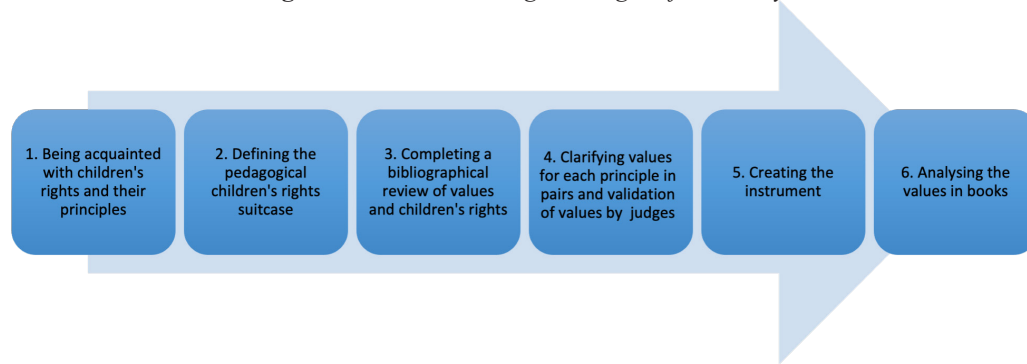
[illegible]

1. Being acquainted with children's rights and their principles

2. Defining the pedagogical children's rights suitcase

3. Completing a bibliographical review of values and children's rights

4. Clarifying values for each principle in pairs and validation of values by judges

5. Creating the instrument

6. Analysing the values in books